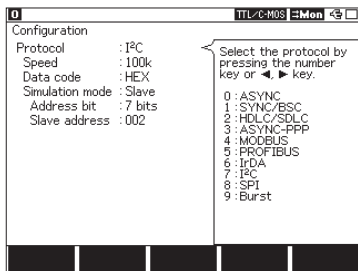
0 TTL/C-MOS ⇄Mon

Configuration

Protocol : I²C
Speed : 100k
Data code : HEX
Simulation mode : Slave
Address bit : 7 bits
Slave address : 002

Select the protocol by pressing the number key or ◄, ► key.

0 : ASYNC
1 : SYNC/BSC
2 : HDLC/SDLC
3 : ASYNC-PPP
4 : MODBUS
5 : PROFIBUS
6 : IrDA
7 : I²C
8 : SPI
9 : Burst